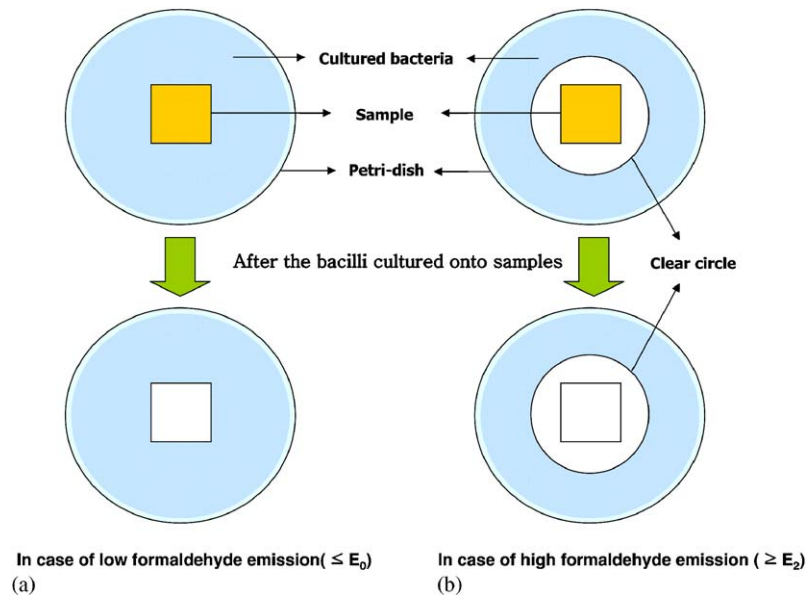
Cultured bacteria

Sample

Petri-dish

Clear circle

After the bacilli cultured onto samples

In case of low formaldehyde emission( $\leq E_0$)
(a)

In case of high formaldehyde emission ( $\geq E_2$)
(b)